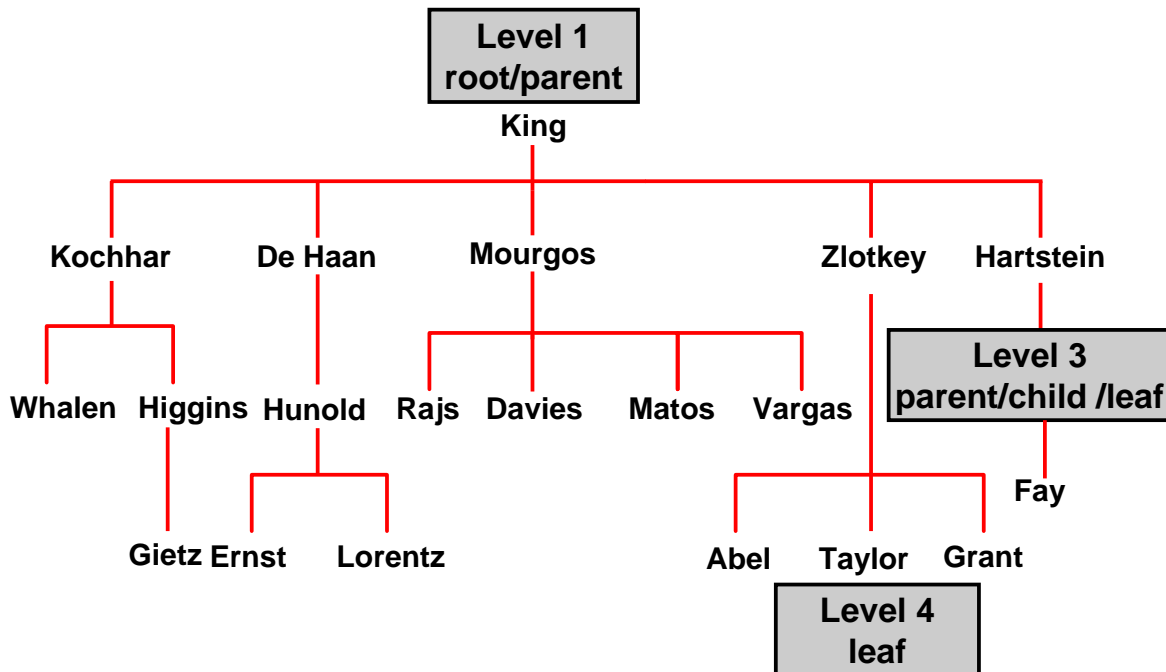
Level 1
root/parent

King

Kochhar De Haan Mourgos Zlotkey Hartstein

Level 3
parent/child /leaf

Whalen Higgins Hunold Rajs Davies Matos Vargas

Fay

Gietz Ernst Lorentz Abel Taylor Grant

Level 4
leaf